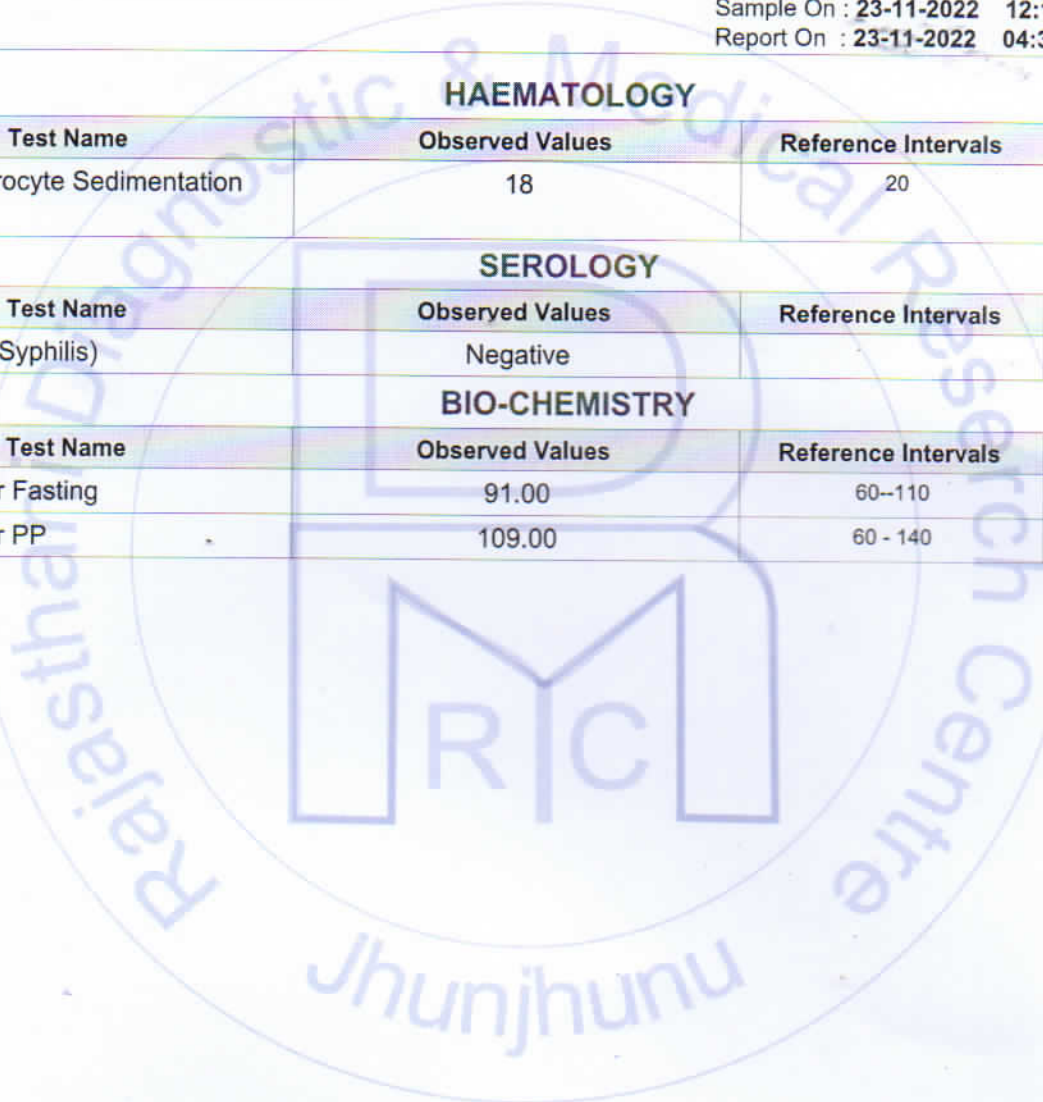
Sample On : 23-11-2022 12:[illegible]
Report On : 23-11-2022 04:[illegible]

HAEMATOLOGY

| Test Name | Observed Values | Reference Intervals |
|---|---|---|
| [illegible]rocyte Sedimentation | 18 | 20 |

SEROLOGY

| Test Name | Observed Values | Reference Intervals |
|---|---|---|
| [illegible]Syphilis) | Negative | |

BIO-CHEMISTRY

| Test Name | Observed Values | Reference Intervals |
|---|---|---|
| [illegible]r Fasting | 91.00 | 60--110 |
| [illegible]r PP | 109.00 | 60 - 140 |

Rajasthan Diagnostic & Medical Research Centre
DMRC
Jhunjhunu